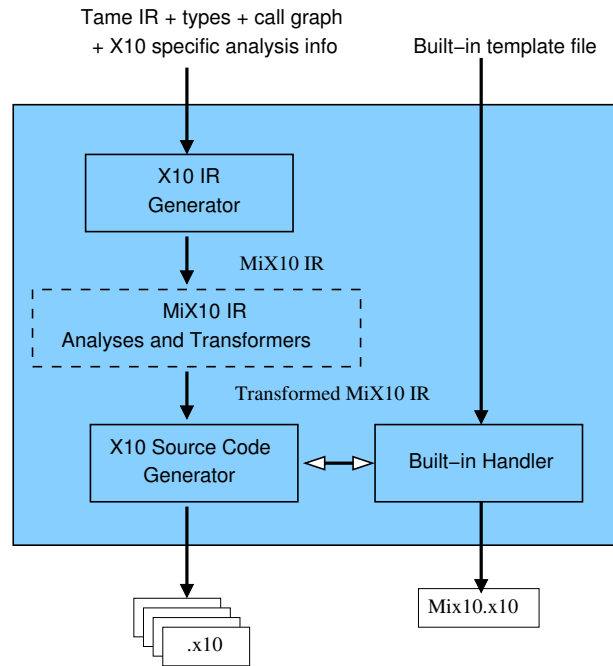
Tame IR + types + call graph
+ X10 specific analysis info

Built−in template file

X10 IR
Generator

MiX10 IR

MiX10 IR
Analyses and Transformers

Transformed MiX10 IR

X10 Source Code
Generator

Built−in Handler

.x10

Mix10.x10